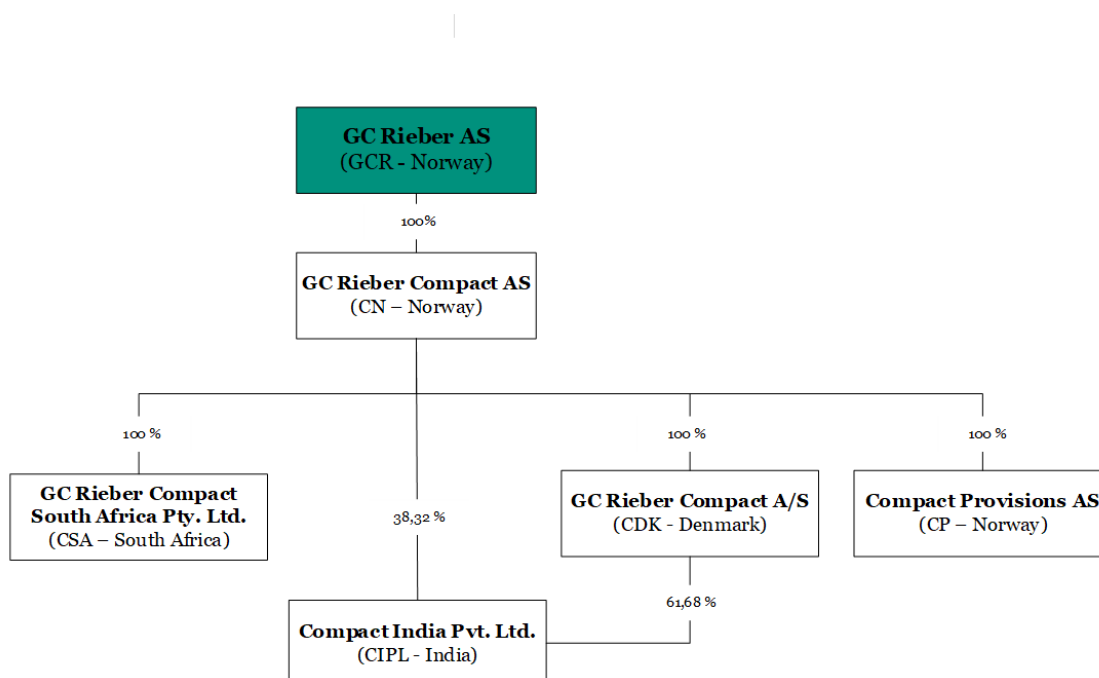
**GC Rieber AS**
(GCR - Norway)

100%

**GC Rieber Compact AS**
(CN – Norway)

100 %

**GC Rieber Compact South Africa Pty. Ltd.**
(CSA – South Africa)

38,32 %

100 %

**GC Rieber Compact A/S**
(CDK - Denmark)

100 %

**Compact Provisions AS**
(CP – Norway)

61,68 %

**Compact India Pvt. Ltd.**
(CIPL - India)